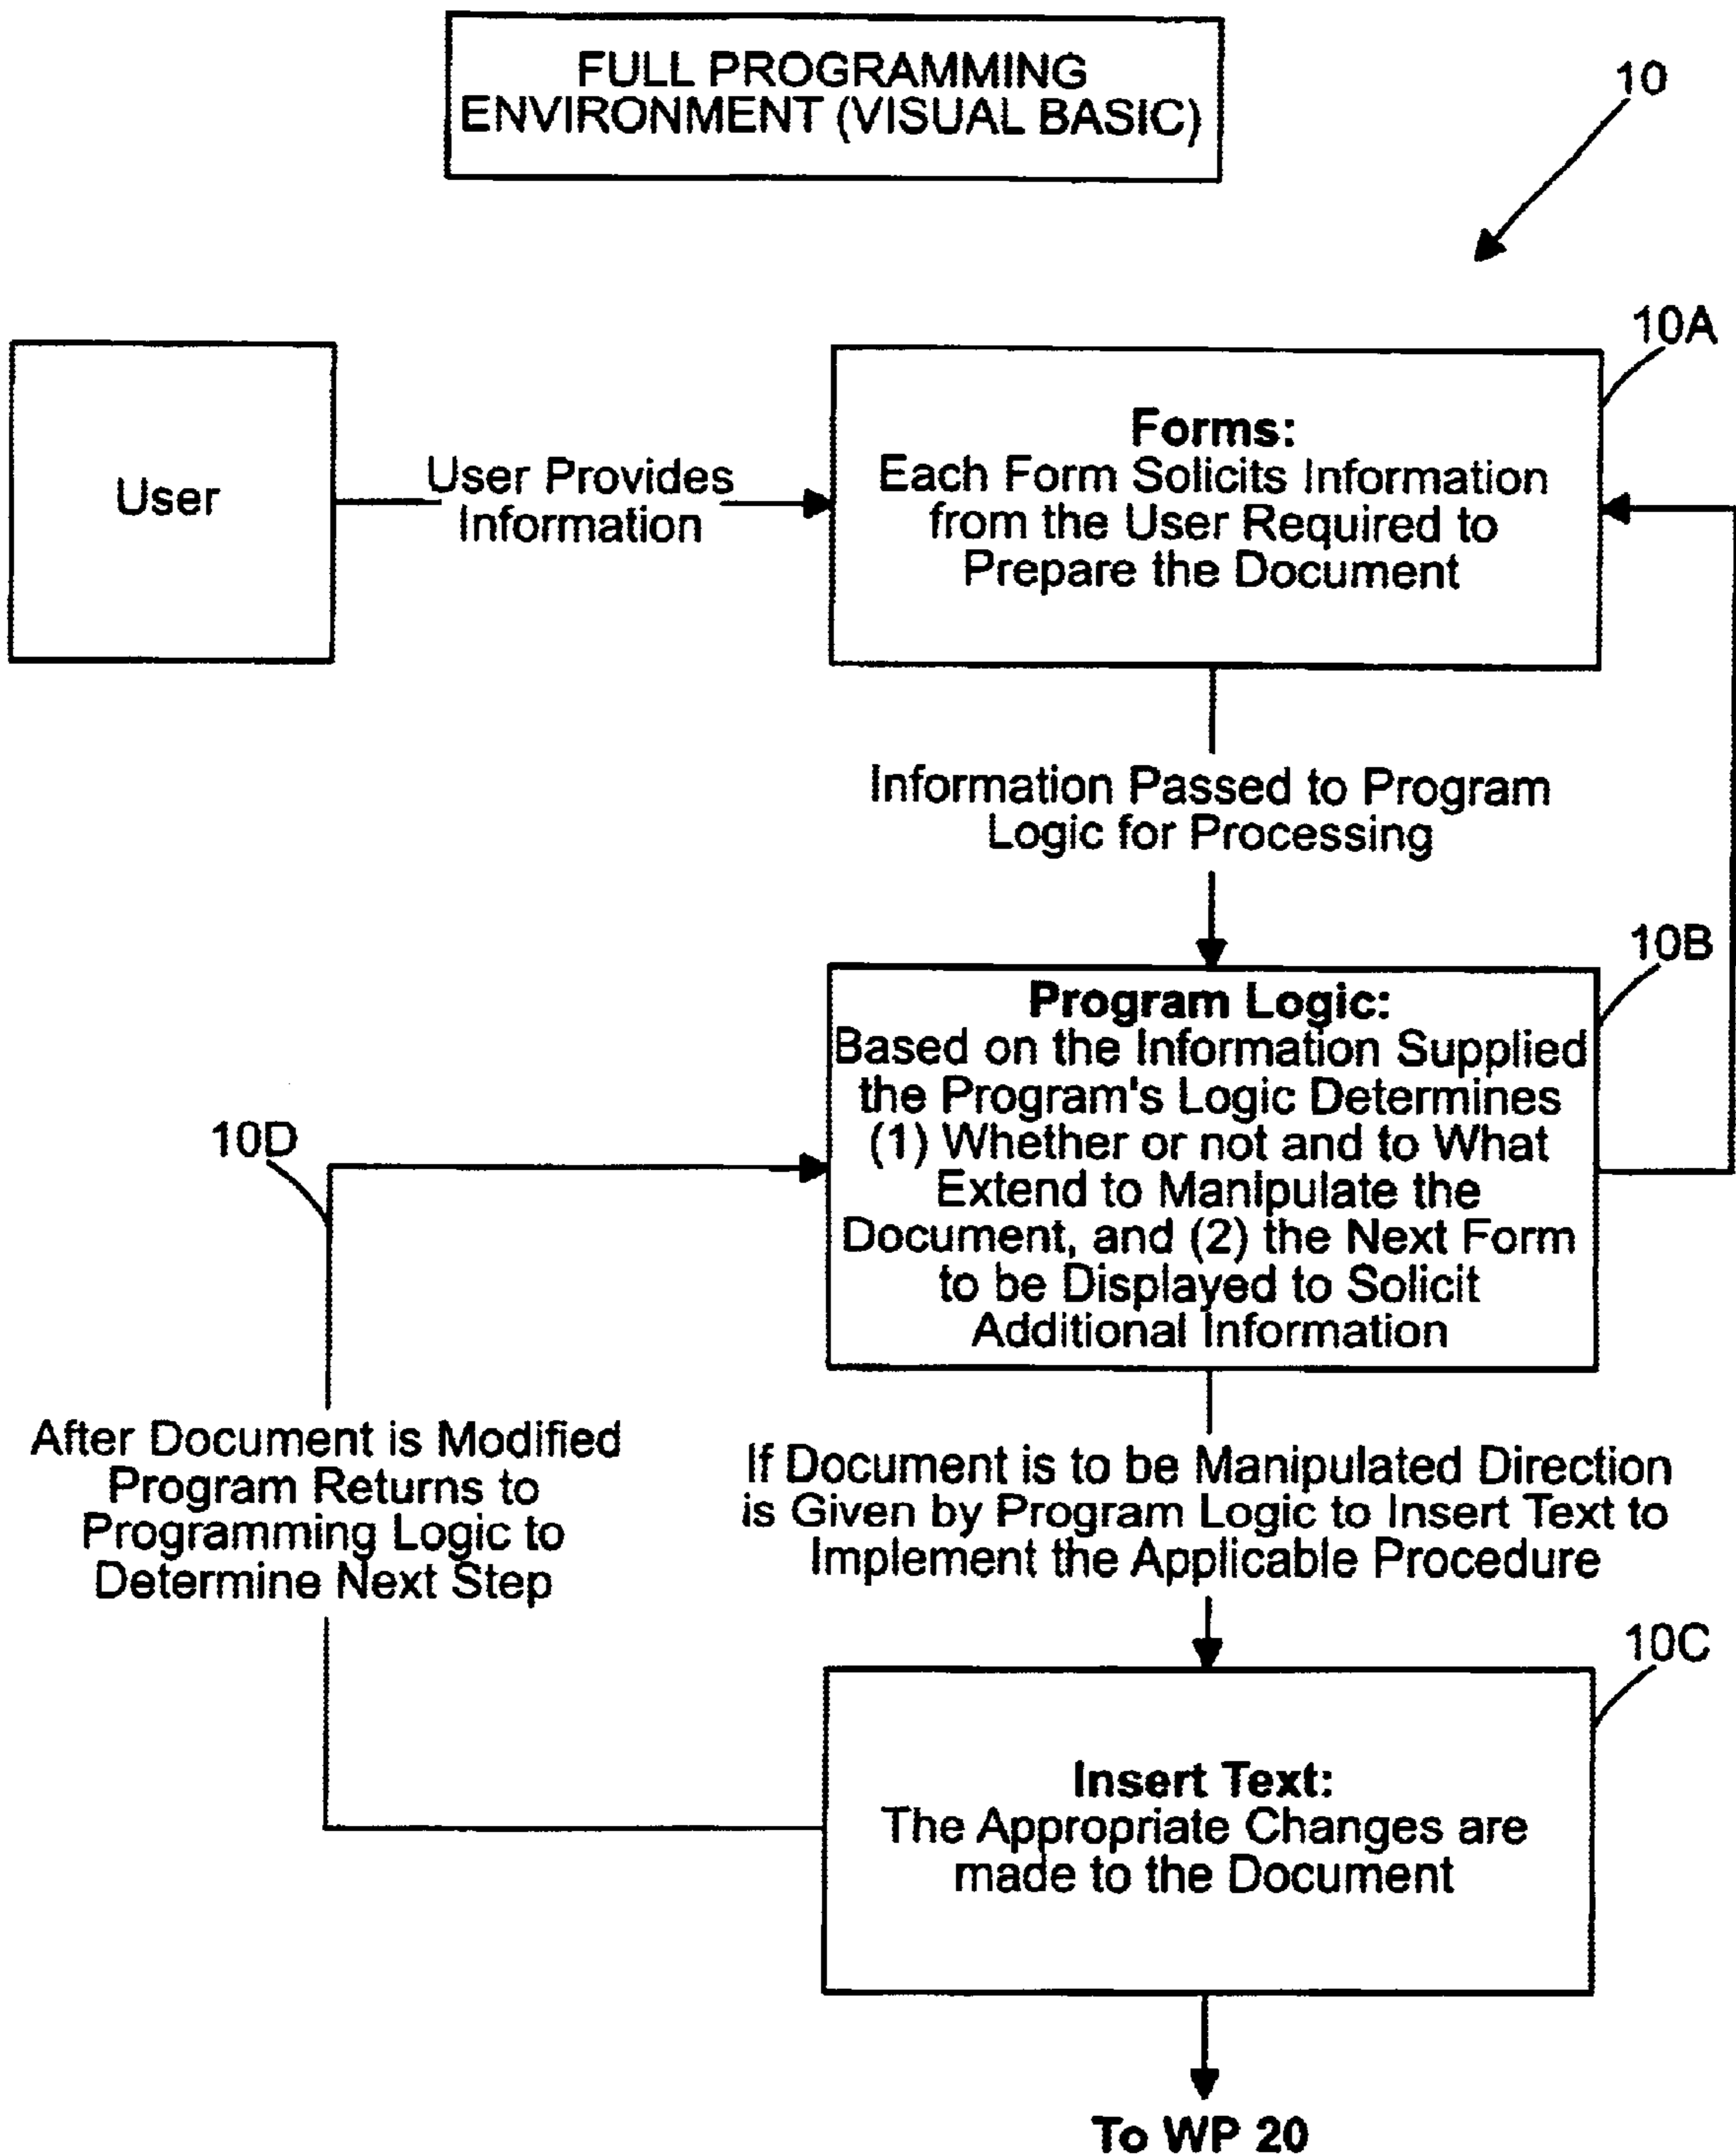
FULL PROGRAMMING ENVIRONMENT (VISUAL BASIC)

10

10A

User

User Provides Information

Forms:
Each Form Solicits Information from the User Required to Prepare the Document

Information Passed to Program Logic for Processing

10B

Program Logic:
Based on the Information Supplied the Program's Logic Determines (1) Whether or not and to What Extend to Manipulate the Document, and (2) the Next Form to be Displayed to Solicit Additional Information

10D

After Document is Modified Program Returns to Programming Logic to Determine Next Step

If Document is to be Manipulated Direction is Given by Program Logic to Insert Text to Implement the Applicable Procedure

10C

Insert Text:
The Appropriate Changes are made to the Document

To WP 20